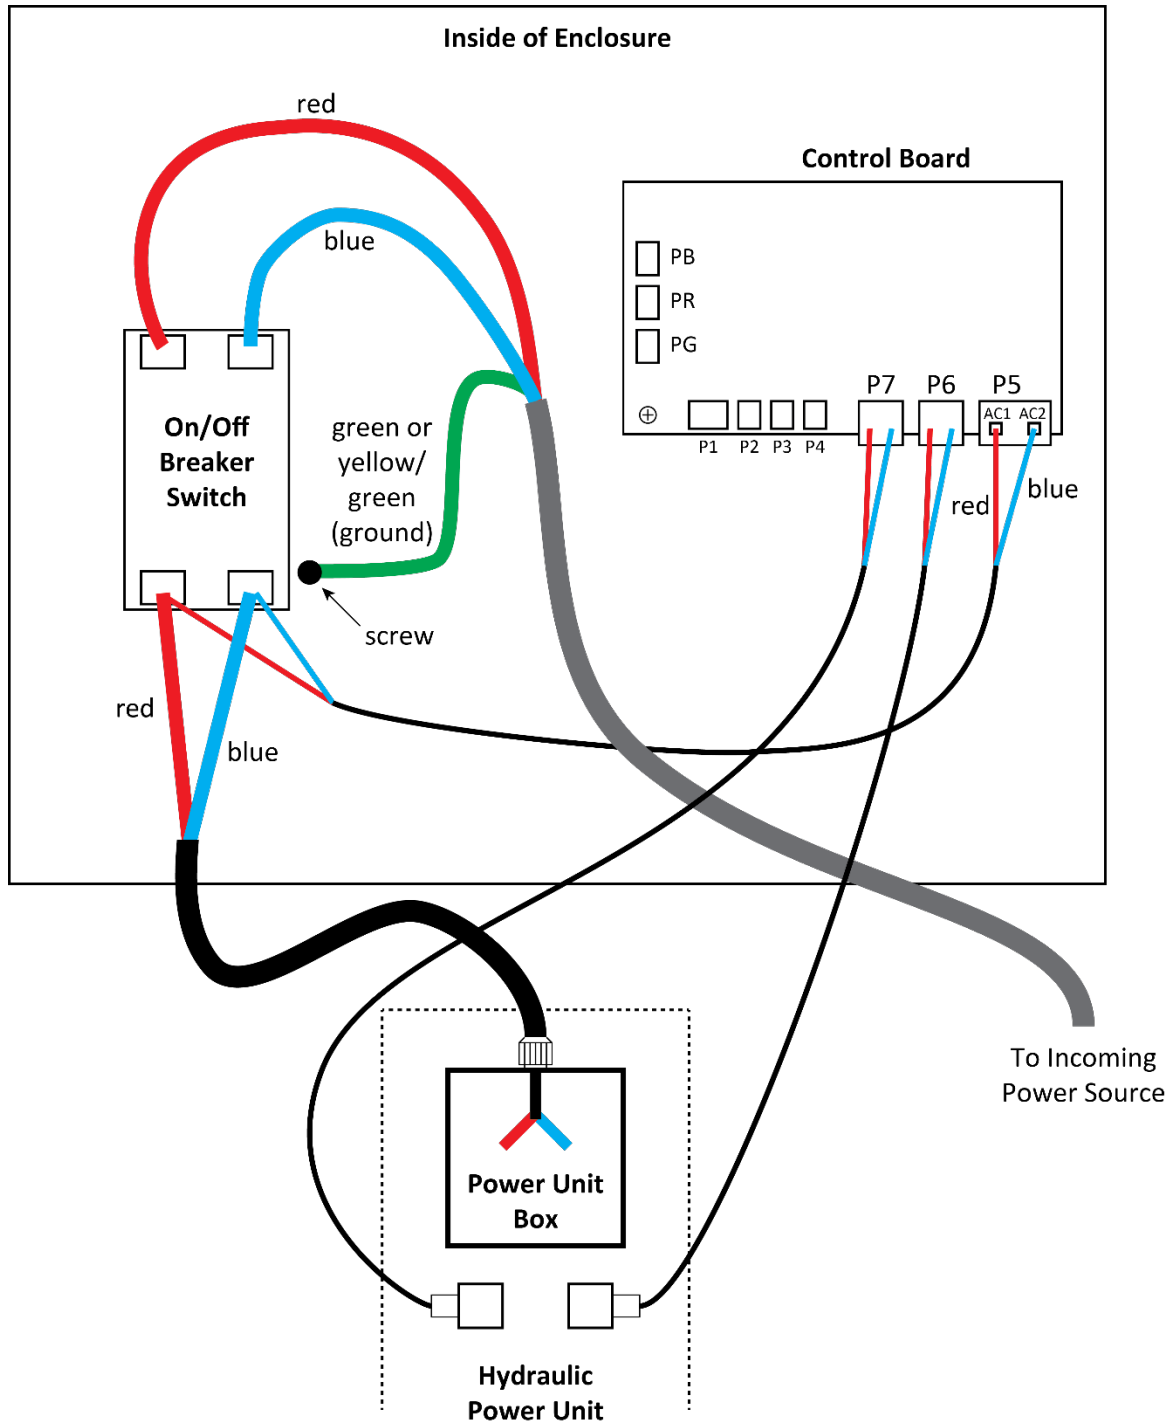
Inside of Enclosure

red

blue

Control Board

PB

PR

PG

P7

P6

P5

AC1

AC2

P1

P2

P3

P4

On/Off Breaker Switch

green or yellow/ green (ground)

red

blue

screw

red

blue

To Incoming Power Source

Power Unit Box

Hydraulic Power Unit